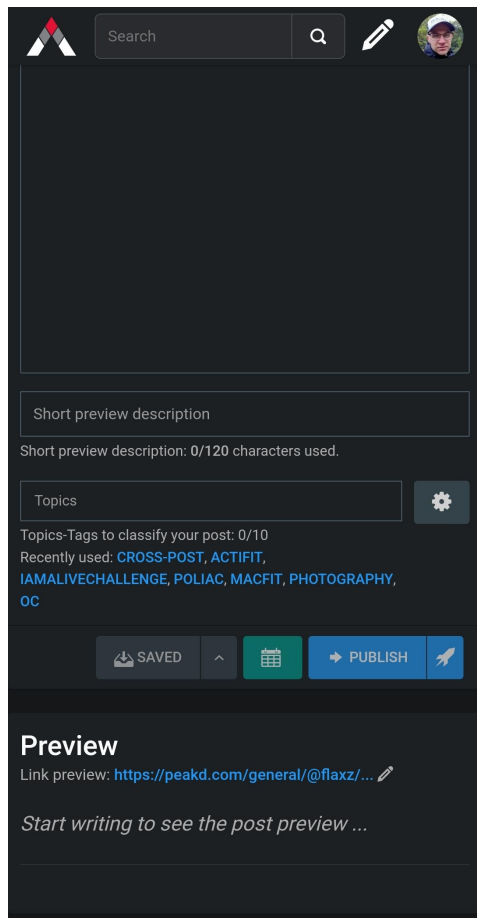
Search

Short preview description

Short preview description: 0/120 characters used.

Topics

Topics-Tags to classify your post: 0/10
Recently used: CROSS-POST, ACTIFIT, IAMALIVECHALLENGE, POLIAC, MACFIT, PHOTOGRAPHY, OC

SAVED

PUBLISH

Preview

Link preview: https://peakd.com/general/@flaxz/...

Start writing to see the post preview ...